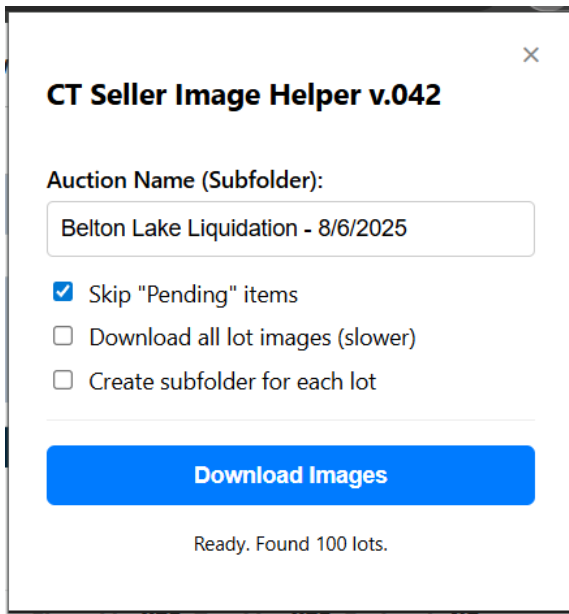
×

CT Seller Image Helper v.042

Auction Name (Subfolder):

Belton Lake Liquidation - 8/6/2025

Skip "Pending" items

Download all lot images (slower)

Create subfolder for each lot

Download Images

Ready. Found 100 lots.